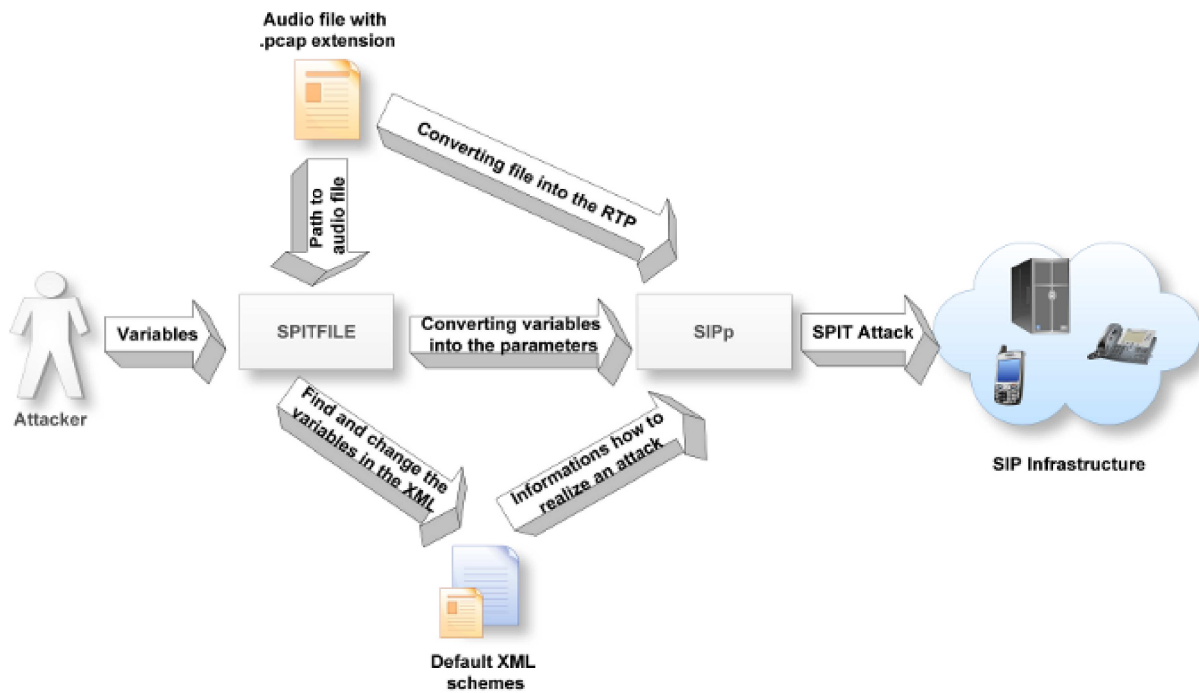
Audio file with .pcap extension

Converting file into the RTP

Path to audio file

Variables

SPITFILE

Converting variables into the parameters

SIPp

SPIT Attack

Attacker

Find and change the variables in the XML

Informations how to realize an attack

SIP Infrastructure

Default XML schemes